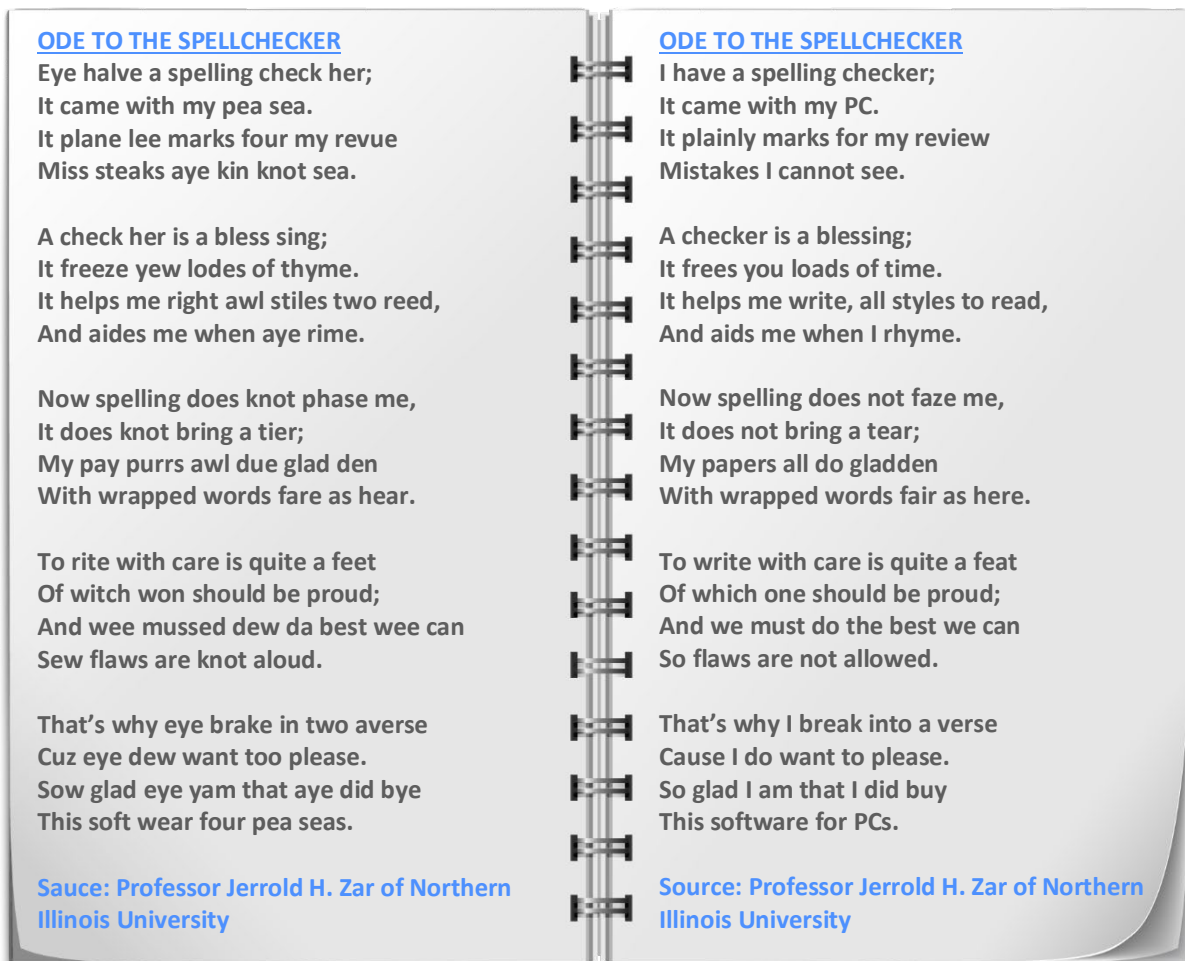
ODE TO THE SPELLCHECKER
Eye halve a spelling check her;
It came with my pea sea.
It plane lee marks four my revue
Miss steaks aye kin knot sea.

A check her is a bless sing;
It freeze yew lodes of thyme.
It helps me right awl stiles two reed,
And aides me when aye rime.

Now spelling does knot phase me,
It does knot bring a tier;
My pay purrs awl due glad den
With wrapped words fare as hear.

To rite with care is quite a feet
Of witch won should be proud;
And wee mussed dew da best wee can
Sew flaws are knot aloud.

That's why eye brake in two averse
Cuz eye dew want too please.
Sow glad eye yam that aye did bye
This soft wear four pea seas.

Sauce: Professor Jerrold H. Zar of Northern Illinois University

ODE TO THE SPELLCHECKER
I have a spelling checker;
It came with my PC.
It plainly marks for my review
Mistakes I cannot see.

A checker is a blessing;
It frees you loads of time.
It helps me write, all styles to read,
And aids me when I rhyme.

Now spelling does not faze me,
It does not bring a tear;
My papers all do gladden
With wrapped words fair as here.

To write with care is quite a feat
Of which one should be proud;
And we must do the best we can
So flaws are not allowed.

That's why I break into a verse
Cause I do want to please.
So glad I am that I did buy
This software for PCs.

Source: Professor Jerrold H. Zar of Northern Illinois University